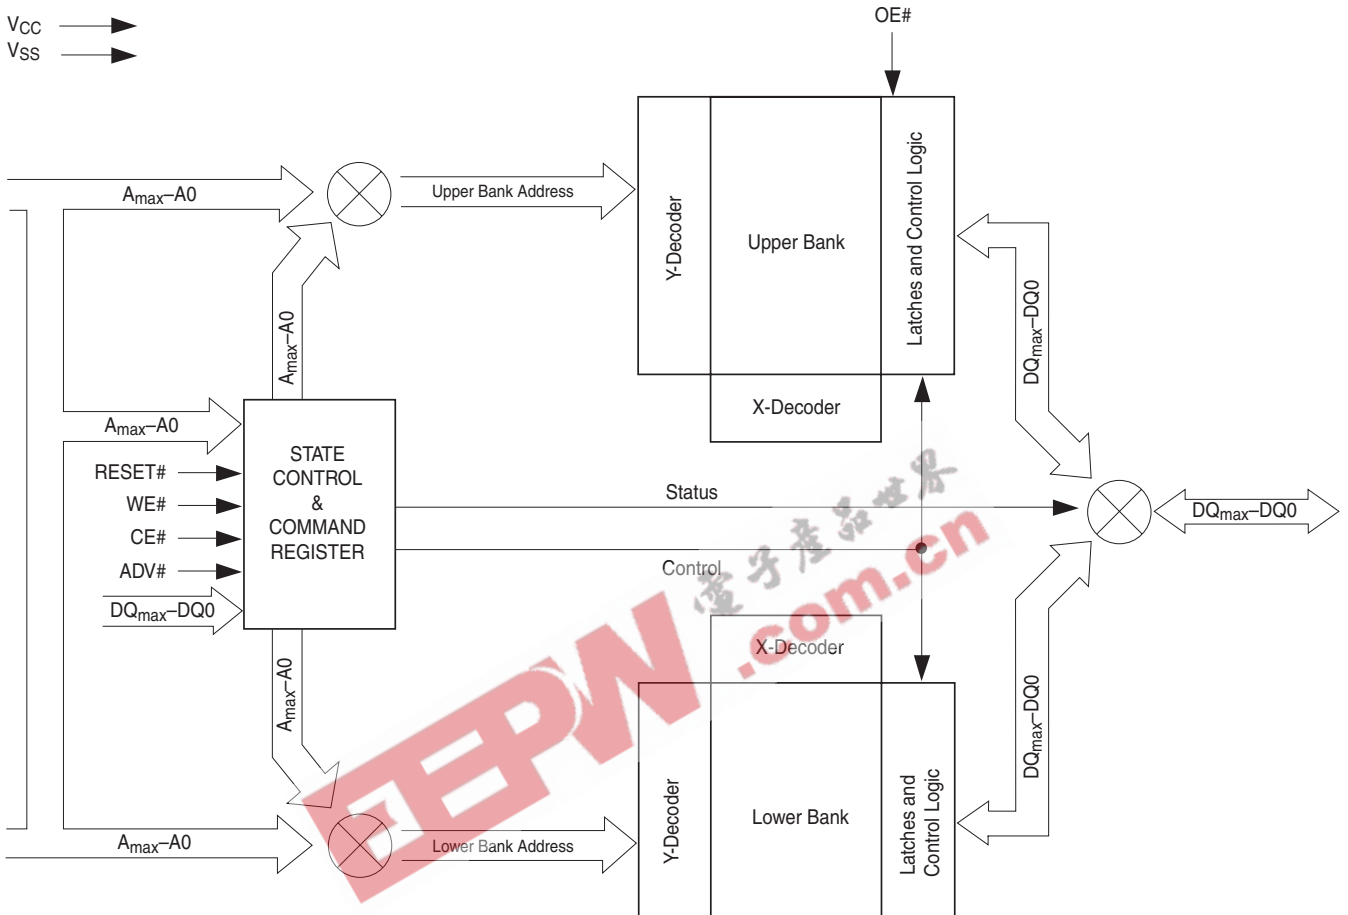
$V_{CC}$
$V_{SS}$

OE#

$A_{max}$–A0

Upper Bank Address

Y-Decoder

Upper Bank

Latches and Control Logic

$A_{max}$–A0

$DQ_{max}$–DQ0

X-Decoder

$A_{max}$–A0

STATE CONTROL & COMMAND REGISTER

RESET#

WE#

CE#

ADV#

$DQ_{max}$–DQ0

Status

Control

$DQ_{max}$–DQ0

电子产品世界

EEPW.com.cn

X-Decoder

$A_{max}$–A0

$DQ_{max}$–DQ0

Y-Decoder

Lower Bank

Latches and Control Logic

$A_{max}$–A0

Lower Bank Address